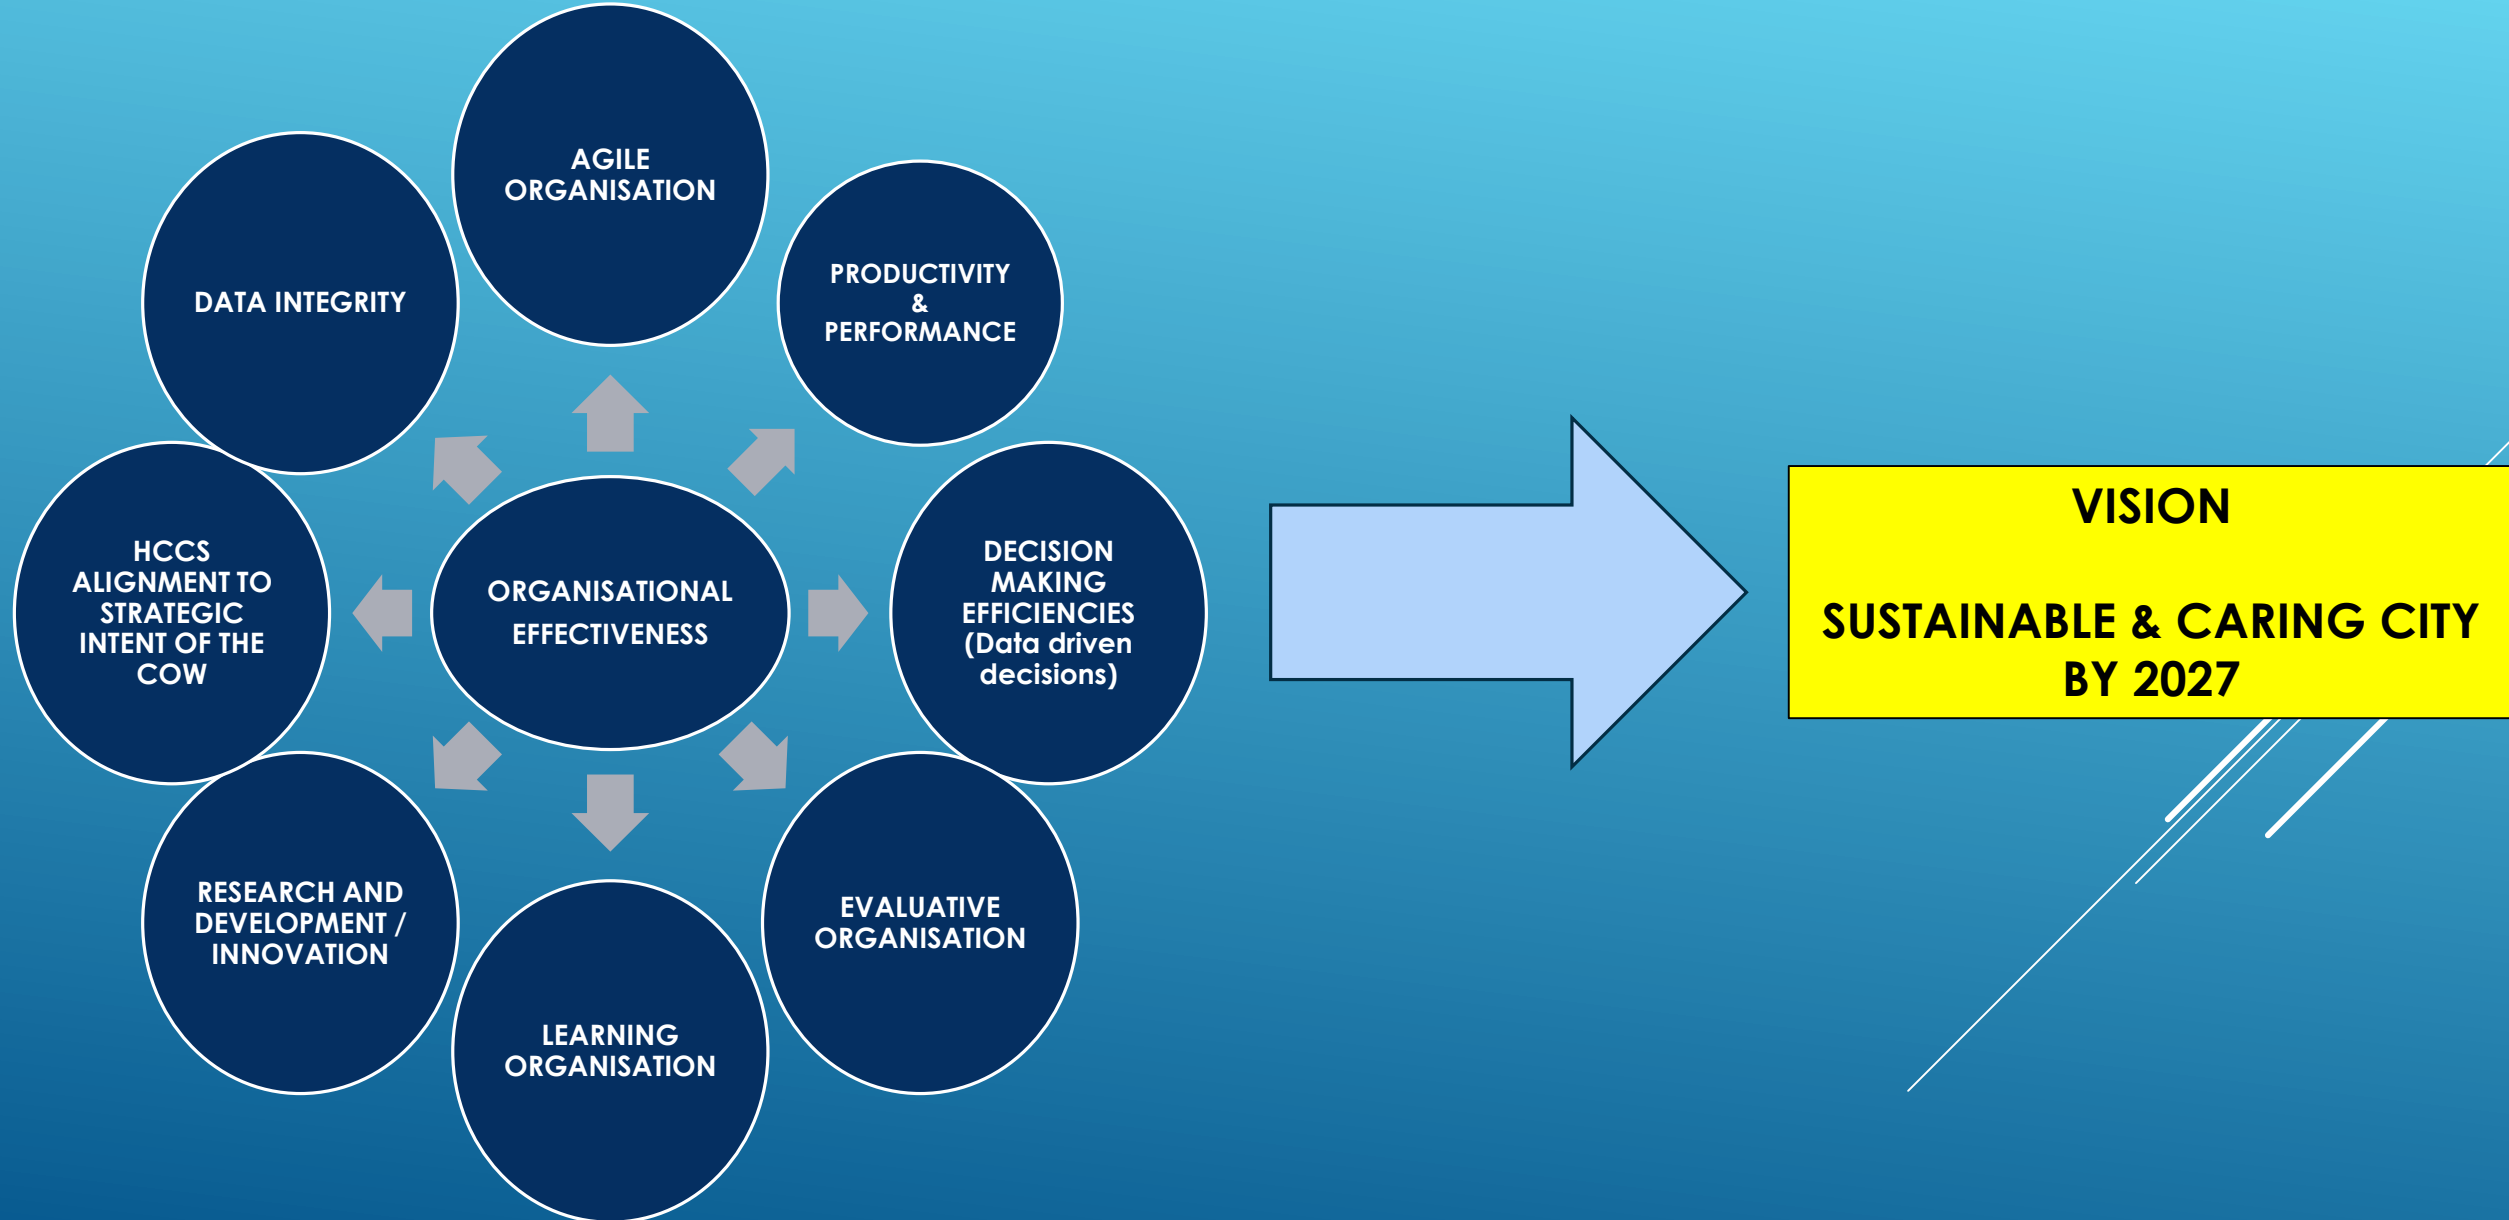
AGILE ORGANISATION

PRODUCTIVITY & PERFORMANCE

DATA INTEGRITY

ORGANISATIONAL EFFECTIVENESS

HCCS ALIGNMENT TO STRATEGIC INTENT OF THE COW

DECISION MAKING EFFICIENCIES (Data driven decisions)

RESEARCH AND DEVELOPMENT / INNOVATION

EVALUATIVE ORGANISATION

LEARNING ORGANISATION

VISION

SUSTAINABLE & CARING CITY BY 2027